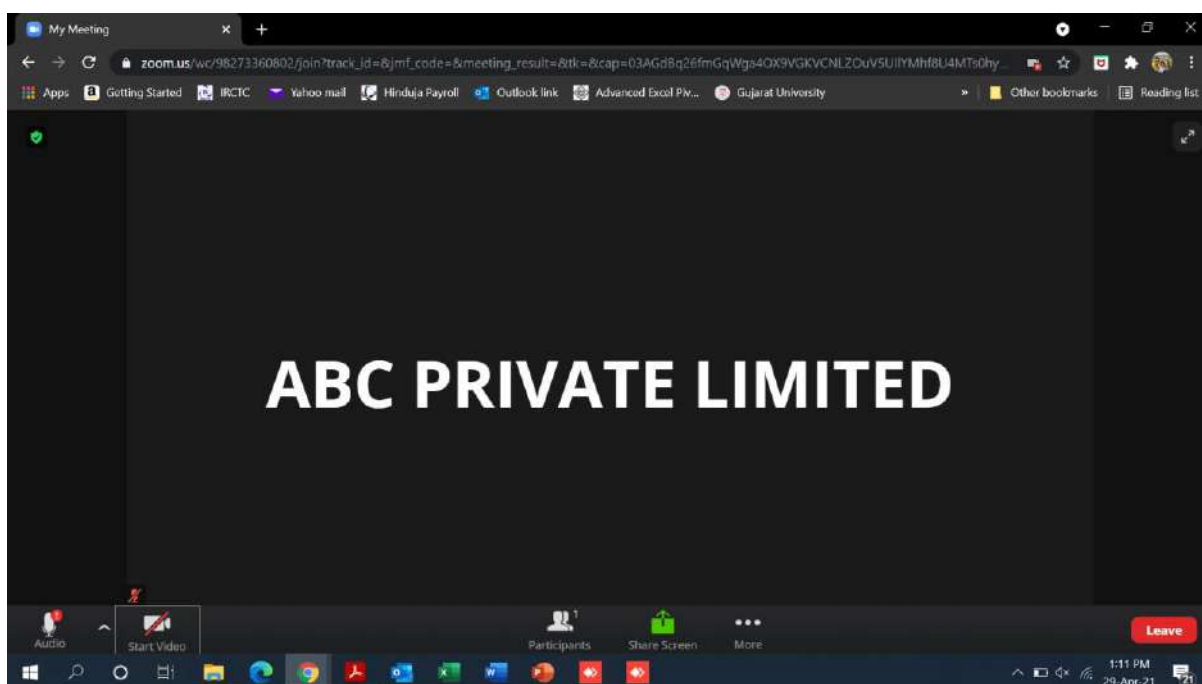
My Meeting

zoom.us/wc/98273360802/join?track_id=&jmf_code=&meeting_result=&tk=&cap=03AGd8q26fmGqWga4OX9VGKVCNLZOuV5UIlYMhf8U4MTs0hy...

Apps Getting Started IRCTC Yahoo mail Hinduja Payroll Outlook link Advanced Excel Piv... Gujarat University » Other bookmarks Reading list

ABC PRIVATE LIMITED

Audio Start Video Participants 1 Share Screen More Leave

1:11 PM 29-Apr-21